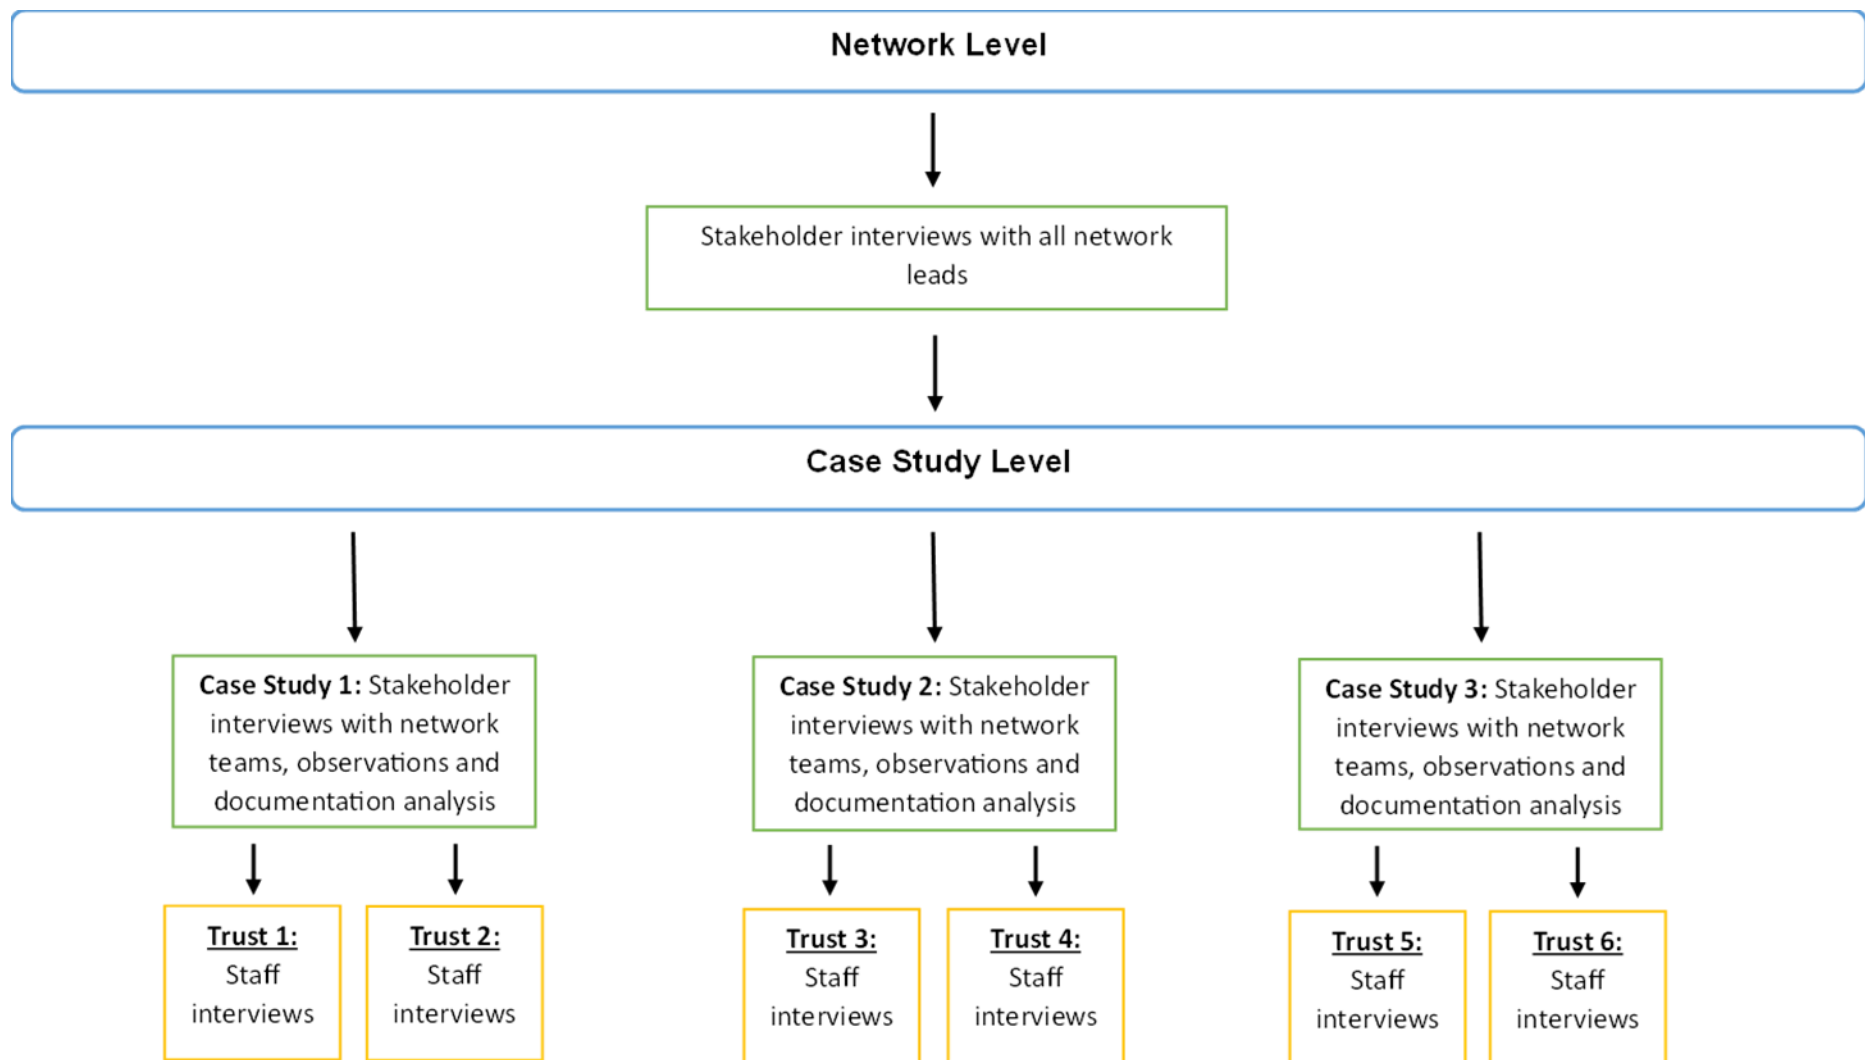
Network Level

Stakeholder interviews with all network leads

Case Study Level

**Case Study 1:** Stakeholder interviews with network teams, observations and documentation analysis

**Trust 1:** Staff interviews

**Trust 2:** Staff interviews

**Case Study 2:** Stakeholder interviews with network teams, observations and documentation analysis

**Trust 3:** Staff interviews

**Trust 4:** Staff interviews

**Case Study 3:** Stakeholder interviews with network teams, observations and documentation analysis

**Trust 5:** Staff interviews

**Trust 6:** Staff interviews